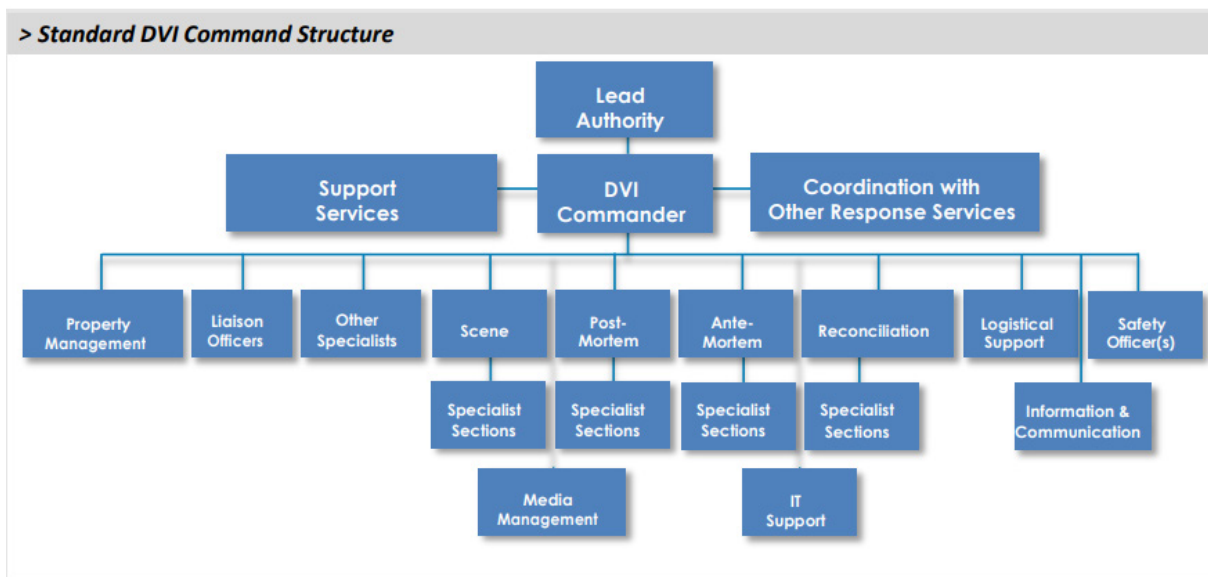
> Standard DVI Command Structure

Lead Authority

Support Services

DVI Commander

Coordination with Other Response Services

Property Management

Liaison Officers

Other Specialists

Scene

Post-Mortem

Ante-Mortem

Reconciliation

Logistical Support

Safety Officer(s)

Specialist Sections

Specialist Sections

Specialist Sections

Specialist Sections

Information & Communication

Media Management

IT Support